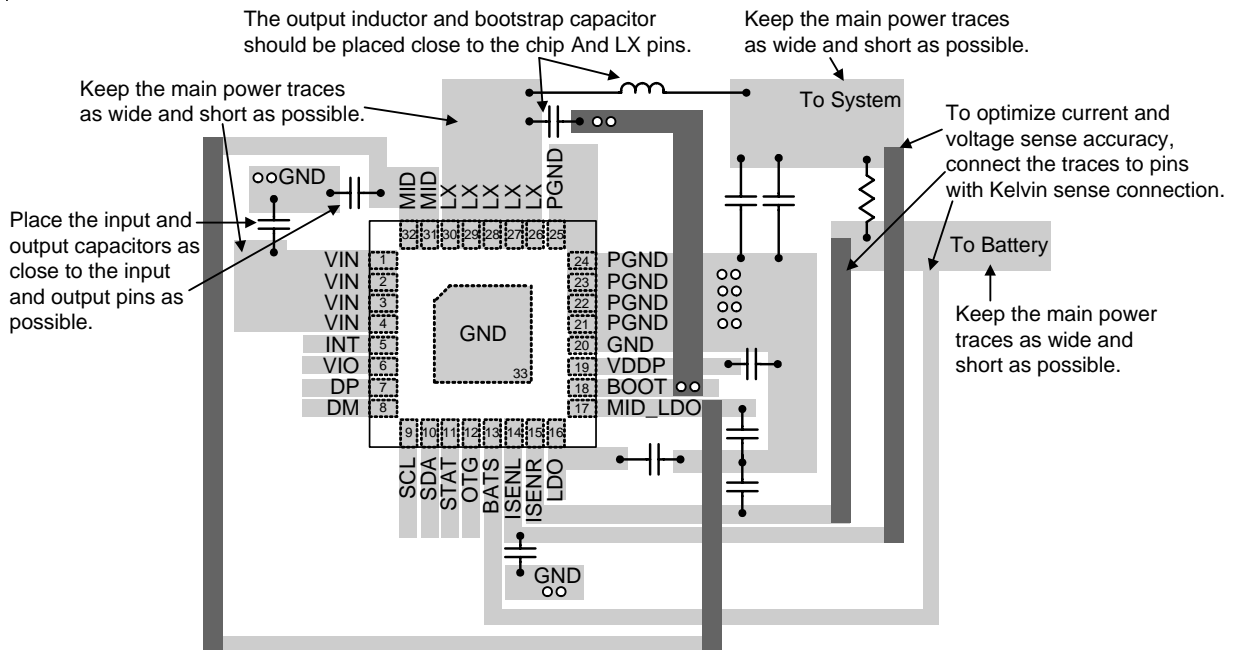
The output inductor and bootstrap capacitor should be placed close to the chip And LX pins.

Keep the main power traces as wide and short as possible.

Keep the main power traces as wide and short as possible.

To System

To optimize current and voltage sense accuracy, connect the traces to pins with Kelvin sense connection.

GND

Place the input and output capacitors as close to the input and output pins as possible.

MID MID LX LX LX LX LX PGND

32 31 30 29 28 27 26 25

To Battery

Keep the main power traces as wide and short as possible.

VIN 1
VIN 2
VIN 3
VIN 4
INT 5
VIO 6
DP 7
DM 8

24 PGND
23 PGND
22 PGND
21 PGND
20 GND
19 VDDP
18 BOOT
17 MID_LDO

GND

33

9 10 11 12 13 14 15 16

SCL SDA STAT OTG BATS ISENL ISENR LDO

GND